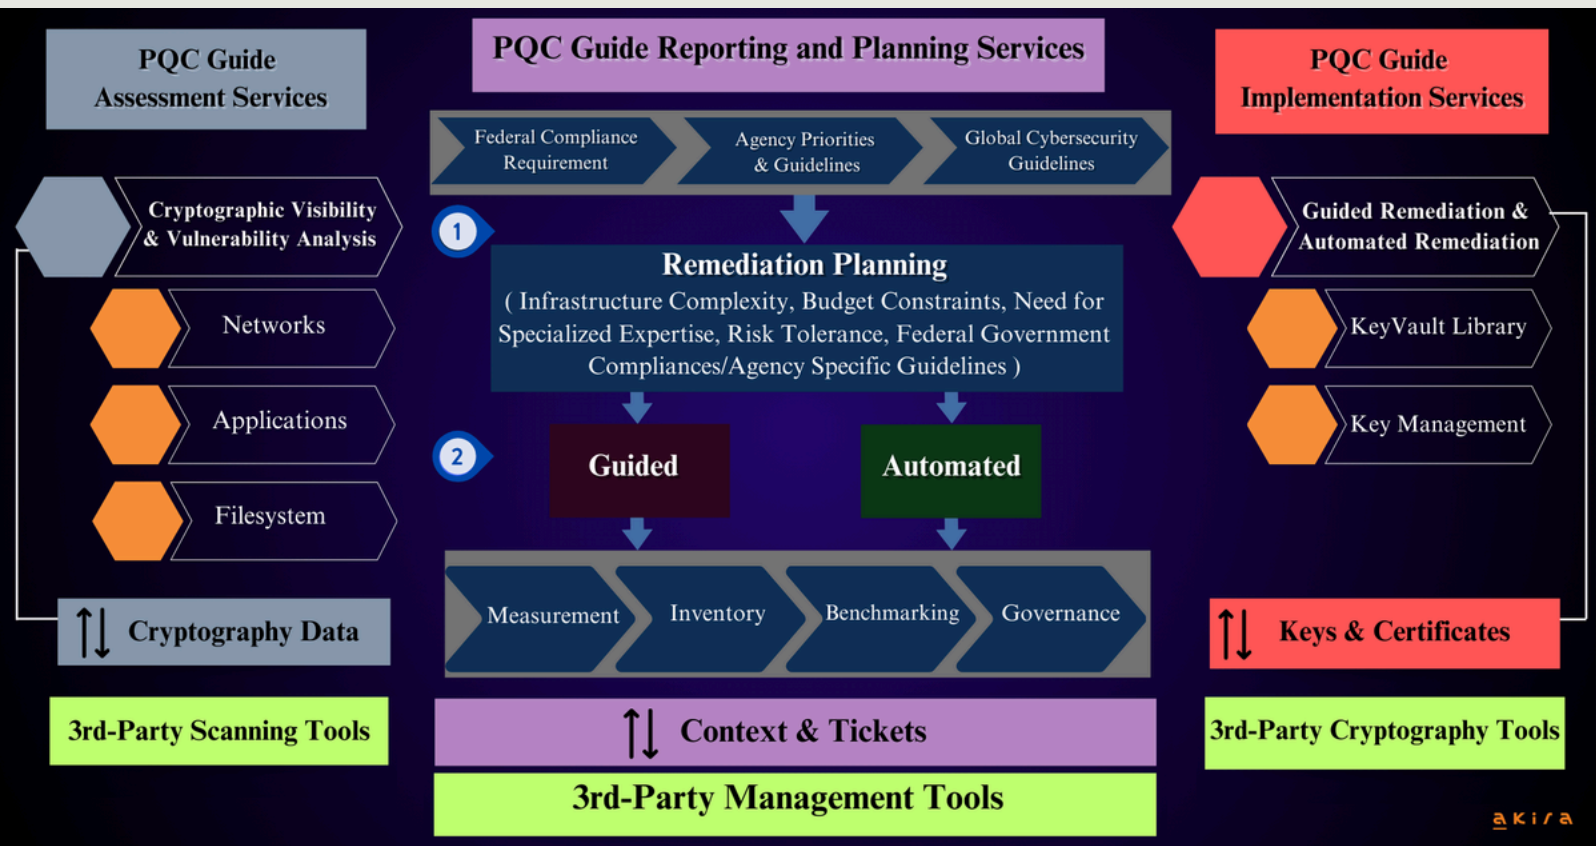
PQC Guide Assessment Services

Cryptographic Visibility & Vulnerability Analysis

Networks

Applications

Filesystem

Cryptography Data

3rd-Party Scanning Tools

PQC Guide Reporting and Planning Services

Federal Compliance Requirement

Agency Priorities & Guidelines

Global Cybersecurity Guidelines

1

Remediation Planning
( Infrastructure Complexity, Budget Constraints, Need for Specialized Expertise, Risk Tolerance, Federal Government Compliances/Agency Specific Guidelines )

2

Guided

Automated

Measurement

Inventory

Benchmarking

Governance

Context & Tickets

3rd-Party Management Tools

PQC Guide Implementation Services

Guided Remediation & Automated Remediation

KeyVault Library

Key Management

Keys & Certificates

3rd-Party Cryptography Tools

akira